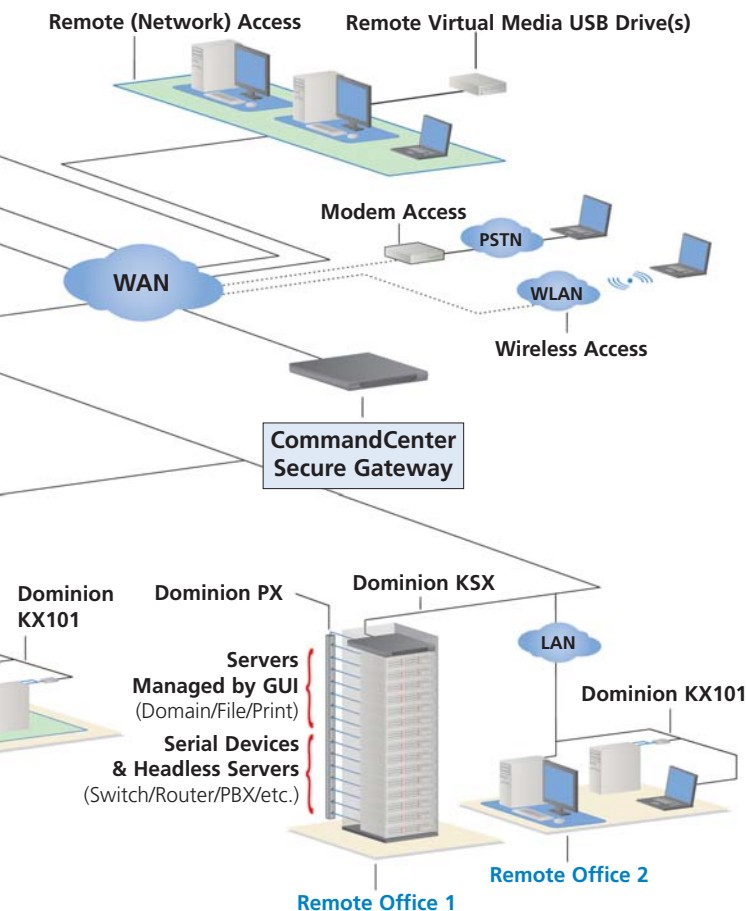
Remote (Network) Access
Remote Virtual Media USB Drive(s)

Modem Access
PSTN
WAN
WLAN
Wireless Access

CommandCenter Secure Gateway

Dominion KX101
Dominion PX
Dominion KSX
LAN

Servers Managed by GUI
(Domain/File/Print)

Serial Devices & Headless Servers
(Switch/Router/PBX/etc.)

Dominion KX101

Remote Office 2
Remote Office 1